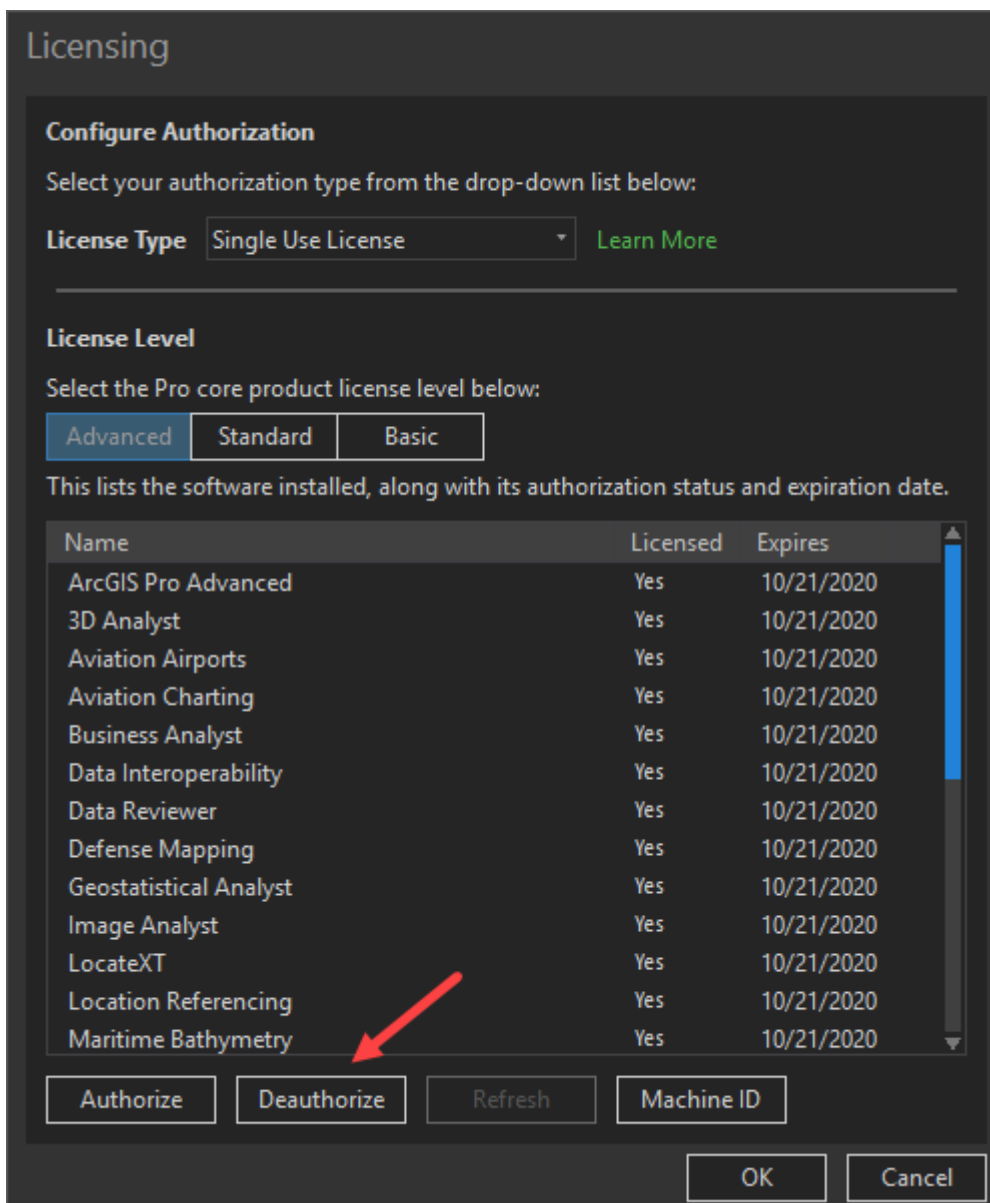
Licensing

Configure Authorization

Select your authorization type from the drop-down list below:

License Type Single Use License Learn More

License Level

Select the Pro core product license level below:

Advanced Standard Basic

This lists the software installed, along with its authorization status and expiration date.

| Name | Licensed | Expires |
|---|---|---|
| ArcGIS Pro Advanced | Yes | 10/21/2020 |
| 3D Analyst | Yes | 10/21/2020 |
| Aviation Airports | Yes | 10/21/2020 |
| Aviation Charting | Yes | 10/21/2020 |
| Business Analyst | Yes | 10/21/2020 |
| Data Interoperability | Yes | 10/21/2020 |
| Data Reviewer | Yes | 10/21/2020 |
| Defense Mapping | Yes | 10/21/2020 |
| Geostatistical Analyst | Yes | 10/21/2020 |
| Image Analyst | Yes | 10/21/2020 |
| LocateXT | Yes | 10/21/2020 |
| Location Referencing | Yes | 10/21/2020 |
| Maritime Bathymetry | Yes | 10/21/2020 |

Authorize Deauthorize Refresh Machine ID

OK Cancel